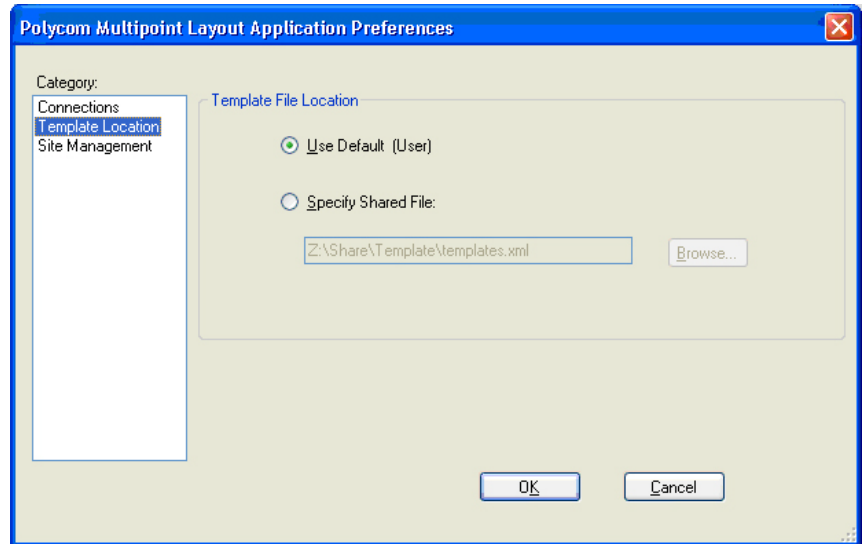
Polycom Multipoint Layout Application Preferences

Category:
Connections
Template Location
Site Management

Template File Location

Use Default (User)

Specify Shared File:

Z:\Share\Template\templates.xml

Browse...

OK

Cancel